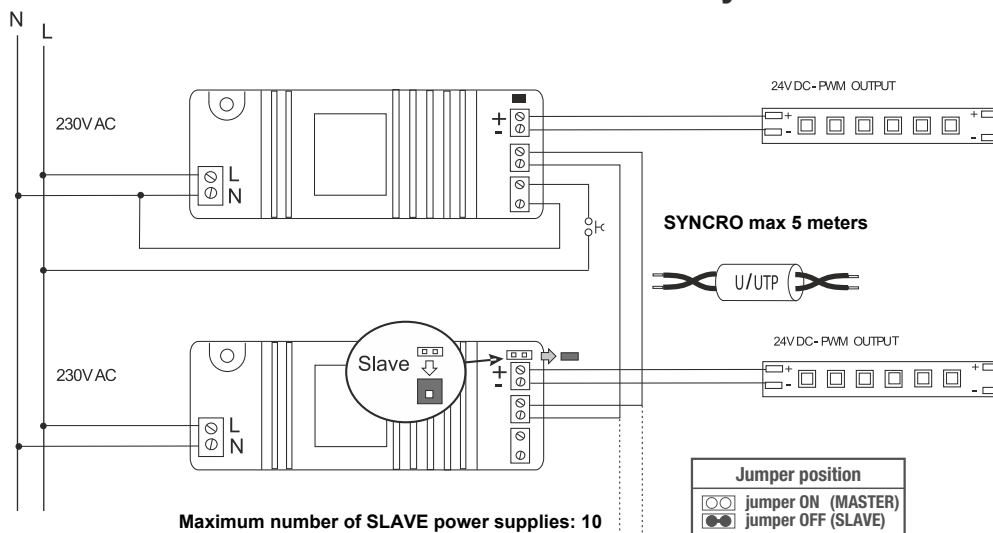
N L

230V AC

L
N

+
-

24V DC- PWM OUTPUT

+
-

SYNCRO max 5 meters

U/UTP

230V AC

Slave

L
N

+
-

24V DC- PWM OUTPUT

+
-

Jumper position
jumper ON (MASTER)
jumper OFF (SLAVE)

Maximum number of SLAVE power supplies: 10